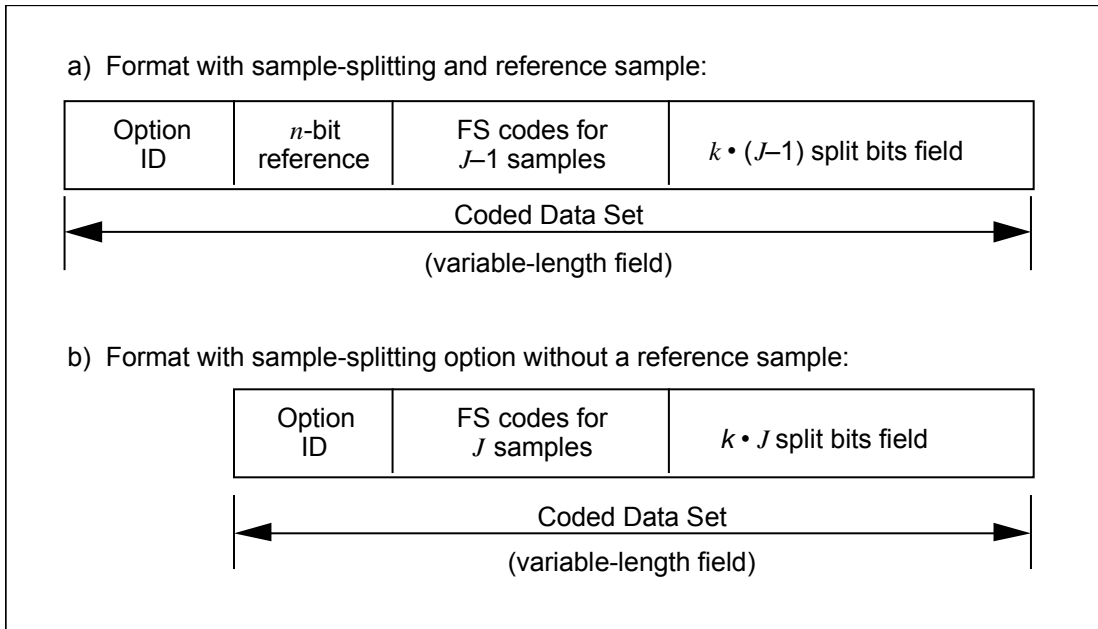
a) Format with sample-splitting and reference sample:

| Option ID | $n$-bit reference | FS codes for $J$–1 samples | $k$ • ($J$–1) split bits field |
|---|---|---|---|

Coded Data Set

(variable-length field)

b) Format with sample-splitting option without a reference sample:

| Option ID | FS codes for $J$ samples | $k$ • $J$ split bits field |
|---|---|---|

Coded Data Set

(variable-length field)